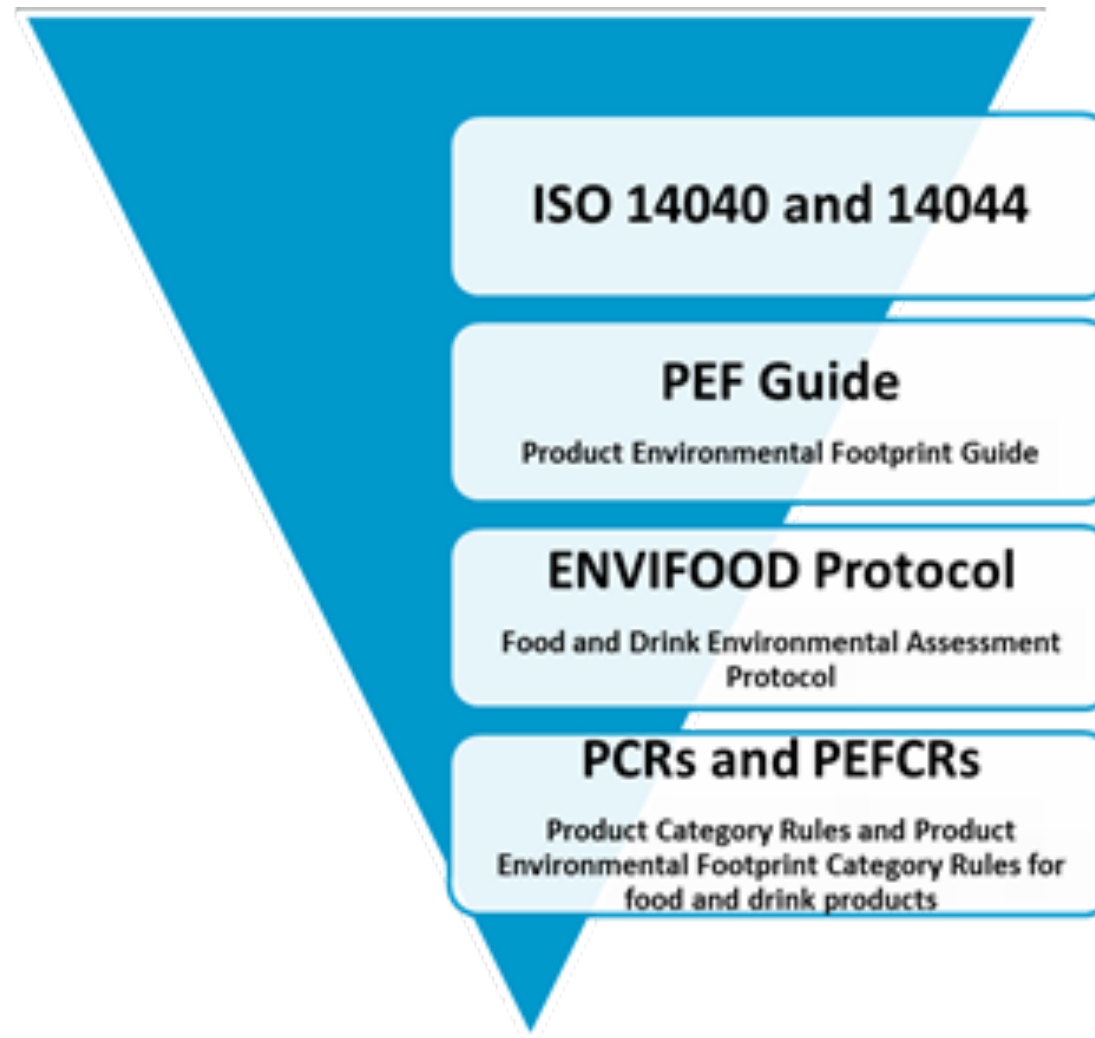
ISO 14040 and 14044

PEF Guide

Product Environmental Footprint Guide

ENVIFOOD Protocol

Food and Drink Environmental Assessment Protocol

PCRs and PEFCRs

Product Category Rules and Product Environmental Footprint Category Rules for food and drink products